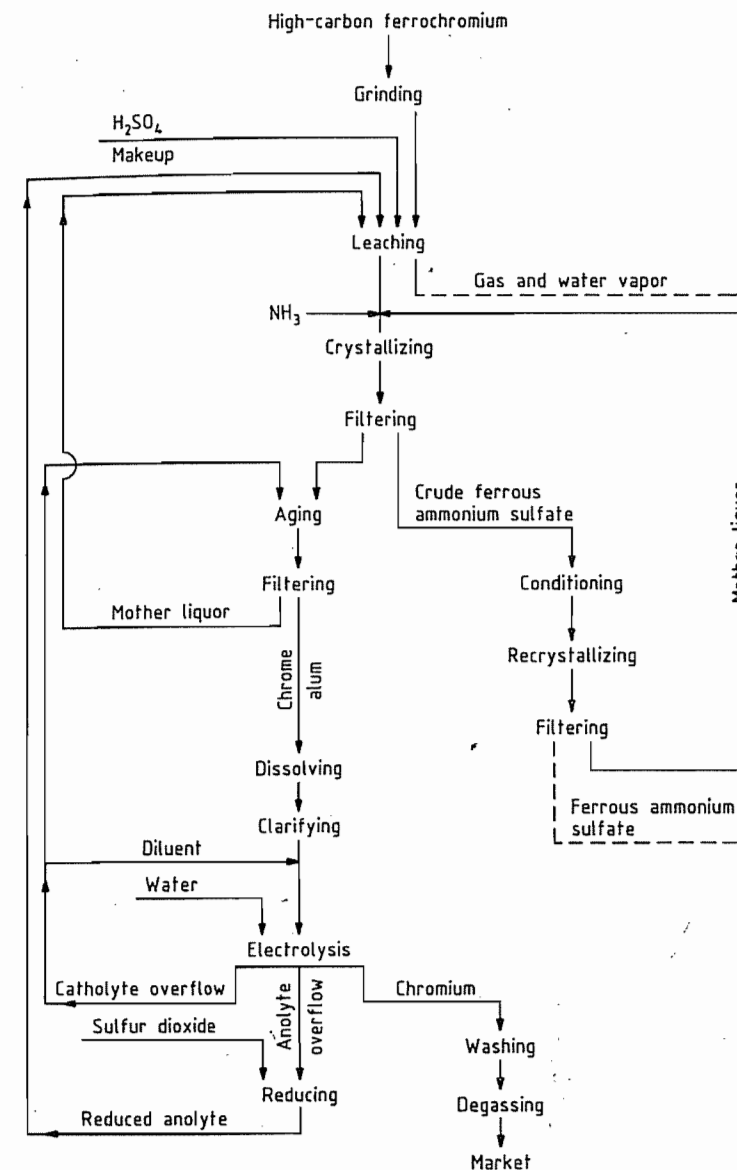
High-carbon ferrochromium

Grinding

$H_2SO_4$

Makeup

Leaching

Gas and water vapor

$NH_3$

Crystallizing

Filtering

Crude ferrous ammonium sulfate

Aging

Filtering

Mother liquor

Conditioning

Recrystallizing

Chrome alum

Filtering

Dissolving

Ferrous ammonium sulfate

Clarifying

Diluent

Water

Electrolysis

Catholyte overflow

Anolyte overflow

Chromium

Sulfur dioxide

Washing

Reducing

Degassing

Reduced anolyte

Market

Mother liquor